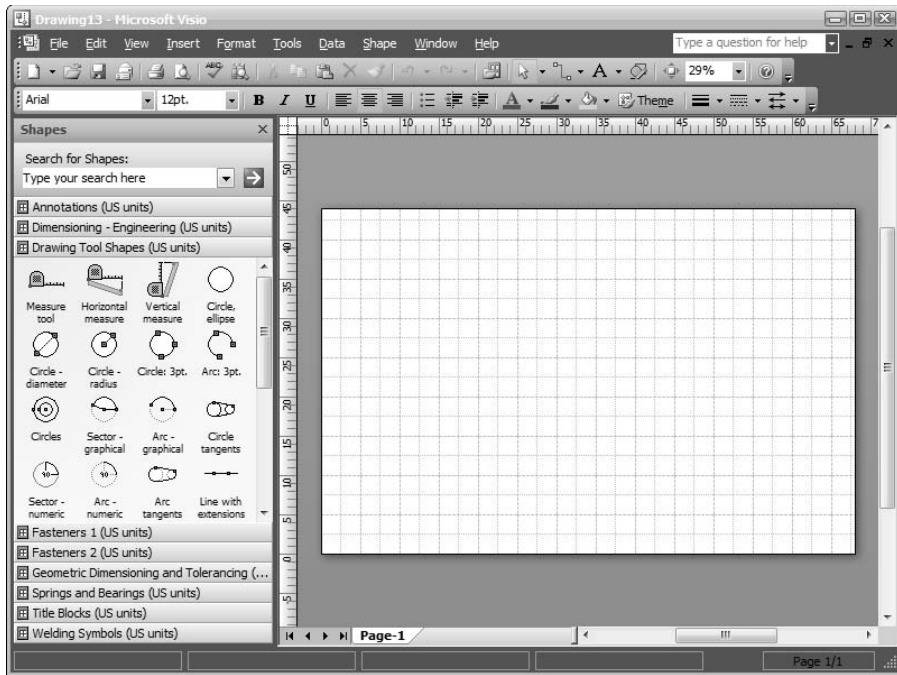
Drawing13 - Microsoft Visio

File Edit View Insert Format Tools Data Shape Window Help

Type a question for help

29%

Arial 12pt. B I U Theme

Shapes

Search for Shapes:

Type your search here

Annotations (US units)

Dimensioning - Engineering (US units)

Drawing Tool Shapes (US units)

Measure tool

Horizontal measure

Vertical measure

Circle, ellipse

Circle - diameter

Circle - radius

Circle: 3pt.

Arc: 3pt.

Circles

Sector - graphical

Arc - graphical

Circle tangents

Sector - numeric

Arc - numeric

Arc tangents

Line with extensions

Fasteners 1 (US units)

Fasteners 2 (US units)

Geometric Dimensioning and Tolerancing (...

Springs and Bearings (US units)

Title Blocks (US units)

Welding Symbols (US units)

0 5 10 15 20 25 30 35 40 45 50 55 60 65 7

50 45 40 35 30 25 20 15 10 5 0 -5

Page-1

Page 1/1